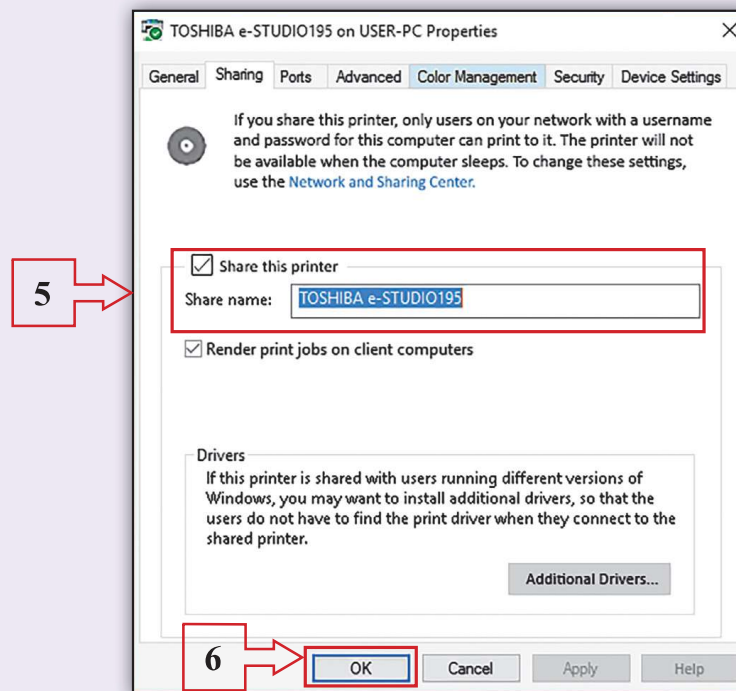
TOSHIBA e-STUDIO195 on USER-PC Properties

General | Sharing | Ports | Advanced | Color Management | Security | Device Settings

If you share this printer, only users on your network with a username and password for this computer can print to it. The printer will not be available when the computer sleeps. To change these settings, use the Network and Sharing Center.

5

Share this printer

Share name: TOSHIBA e-STUDIO195

Render print jobs on client computers

Drivers

If this printer is shared with users running different versions of Windows, you may want to install additional drivers, so that the users do not have to find the print driver when they connect to the shared printer.

Additional Drivers...

6

OK | Cancel | Apply | Help